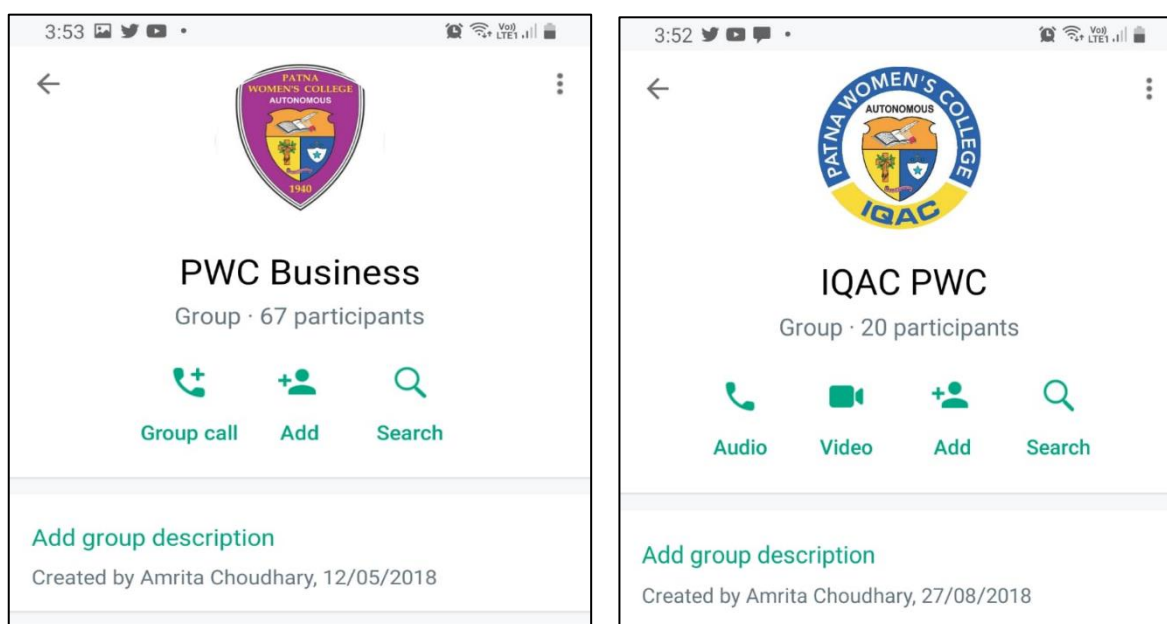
3:53

Vo)) LTE1

PATNA WOMEN'S COLLEGE AUTONOMOUS

1940

PWC Business

Group · 67 participants

Group call

Add

Search

Add group description

Created by Amrita Choudhary, 12/05/2018

3:52

Vo)) LTE1

PATNA WOMEN'S COLLEGE AUTONOMOUS

IQAC

IQAC PWC

Group · 20 participants

Audio

Video

Add

Search

Add group description

Created by Amrita Choudhary, 27/08/2018